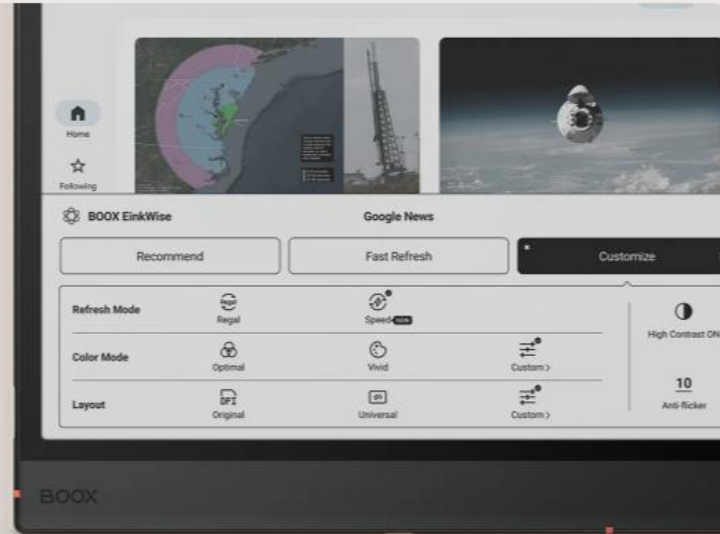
Home

Following

BOOX EinkWise

Google News

Recommend

Fast Refresh

Customize

Refresh Mode

Regal

Speed NEW

Color Mode

Optimal

Vivid

Custom >

Layout

Original

Universal

Custom >

High Contrast ON

10

Anti-flicker

BOOX